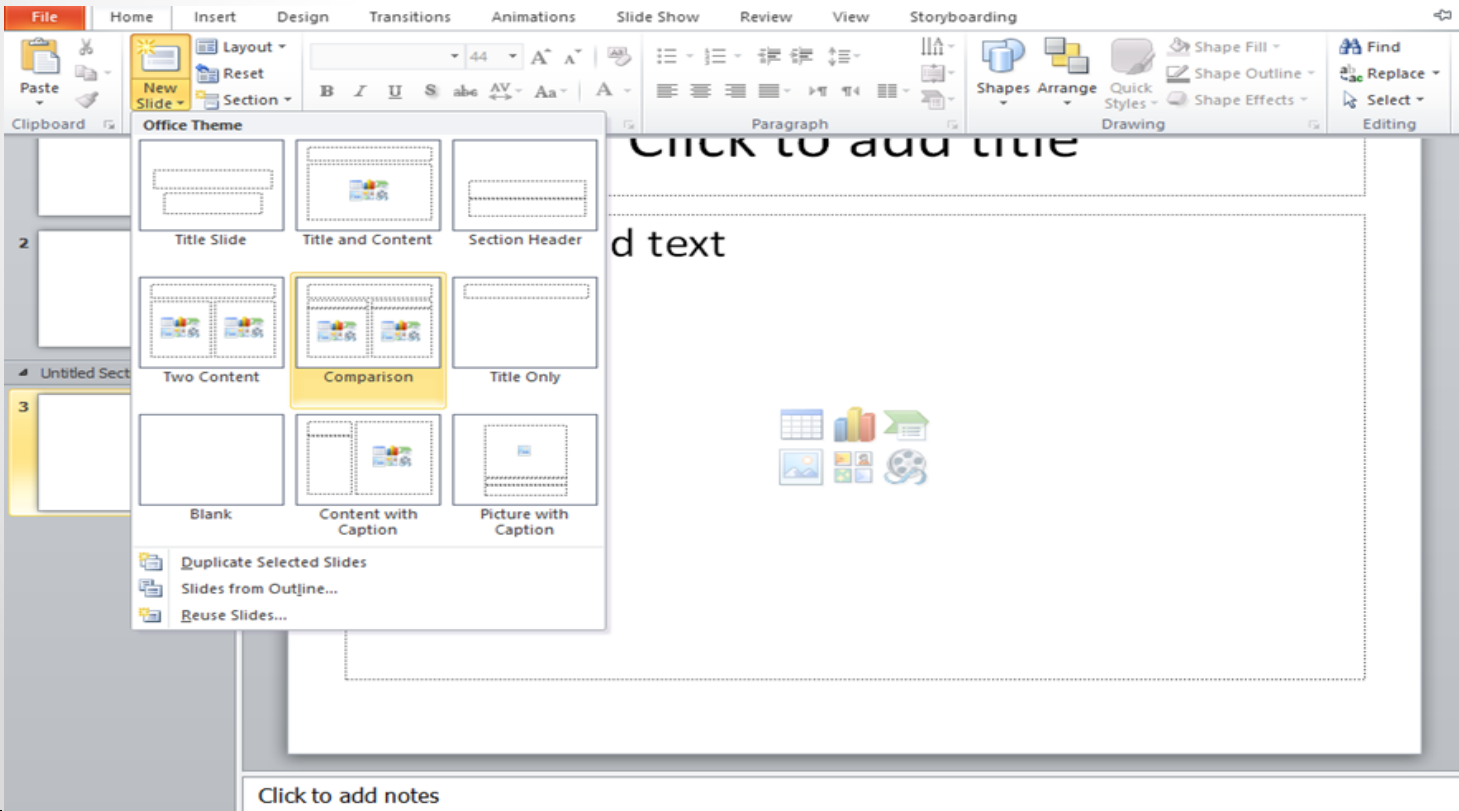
File Home Insert Design Transitions Animations Slide Show Review View Storyboarding

Paste
New Slide
Layout
Reset
Section
44
B I U S abc AV Aa A
Shapes Arrange Quick Styles
Shape Fill
Shape Outline
Shape Effects
Find
Replace
Select
Clipboard
Paragraph
Drawing
Editing

Office Theme
Title Slide
Title and Content
Section Header
Two Content
Comparison
Title Only
Blank
Content with Caption
Picture with Caption
Duplicate Selected Slides
Slides from Outline...
Reuse Slides...

2
Untitled Sect
3

Click to add title
d text

Click to add notes